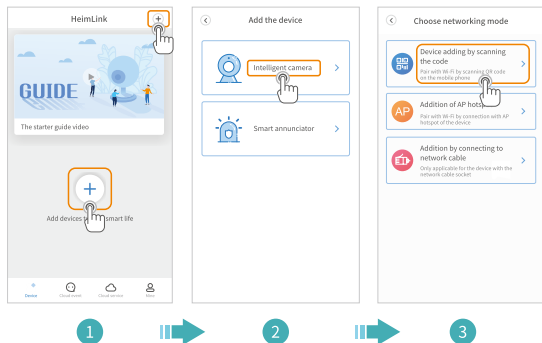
HeimLink

+

GUIDE

The starter guide video

+

Add devices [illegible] smart life

Device

Cloud event

Cloud service

Mine

1

Add the device

Intelligent camera

Smart annunciator

2

Choose networking mode

Device adding by scanning the code

Pair with Wi-Fi by scanning QR code on the mobile phone

AP

Addition of AP hotsp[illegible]

Pair with Wi-Fi by connection with AP hotspot of the device

Addition by connecting to network cable

Only applicable for the device with the network cable socket

3